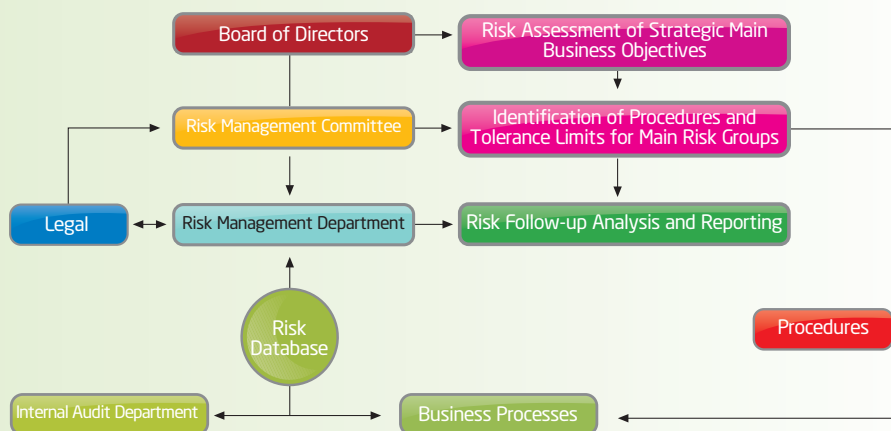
Board of Directors

Risk Assessment of Strategic Main Business Objectives

Risk Management Committee

Identification of Procedures and Tolerance Limits for Main Risk Groups

Legal

Risk Management Department

Risk Follow-up Analysis and Reporting

Risk Database

Procedures

Internal Audit Department

Business Processes